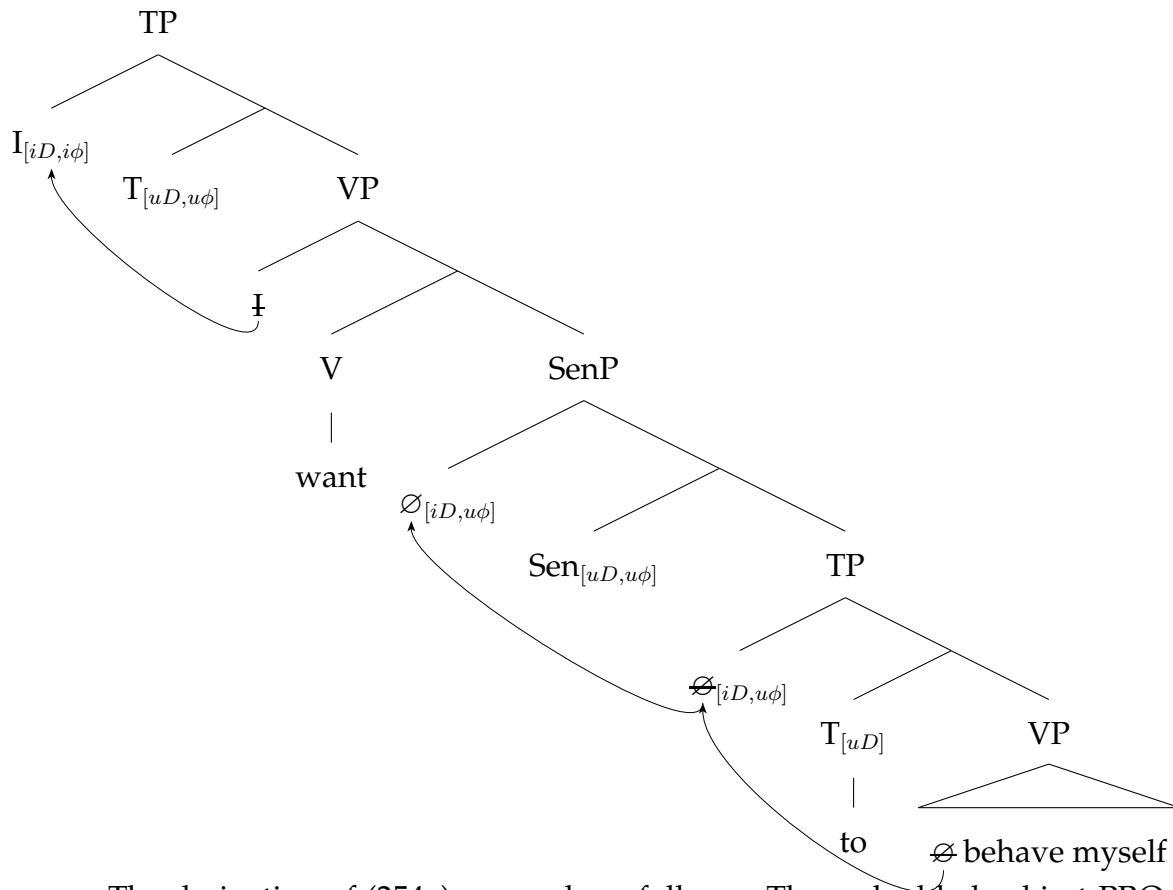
TP

$I_{[iD,i\phi]}$

$T_{[uD,u\phi]}$

VP

I

V

want

SenP

$\varnothing_{[iD,u\phi]}$

$Sen_{[uD,u\phi]}$

TP

$\varnothing_{[iD,u\phi]}$

$T_{[uD]}$

to

VP

$\varnothing$ behave myself

The derivation of (254c) proceeds as follows. The embedded subject PRO